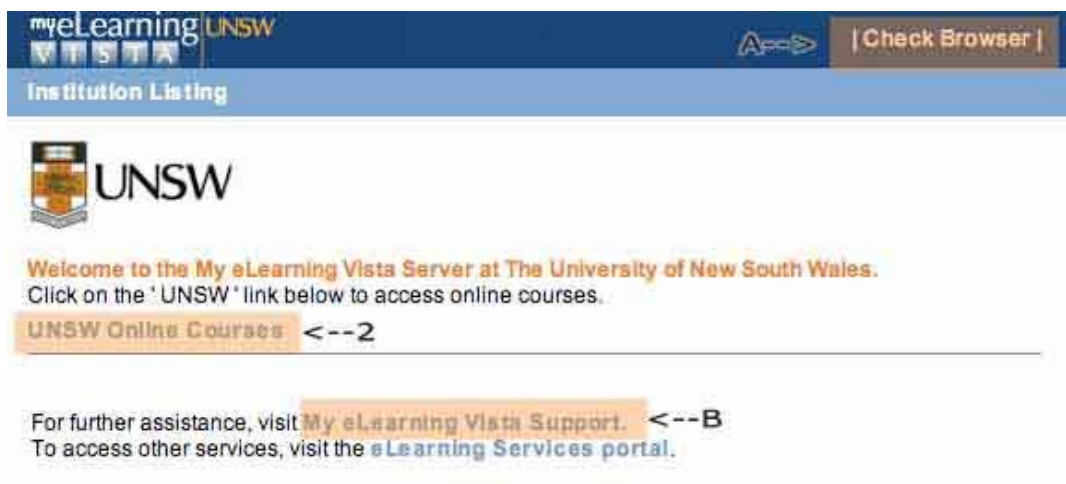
myeLearning UNSW
VISTA

A--> | Check Browser |

Institution Listing

UNSW

Welcome to the My eLearning Vista Server at The University of New South Wales.
Click on the ' UNSW ' link below to access online courses.

UNSW Online Courses <--2

For further assistance, visit My eLearning Vista Support. <--B
To access other services, visit the eLearning Services portal.